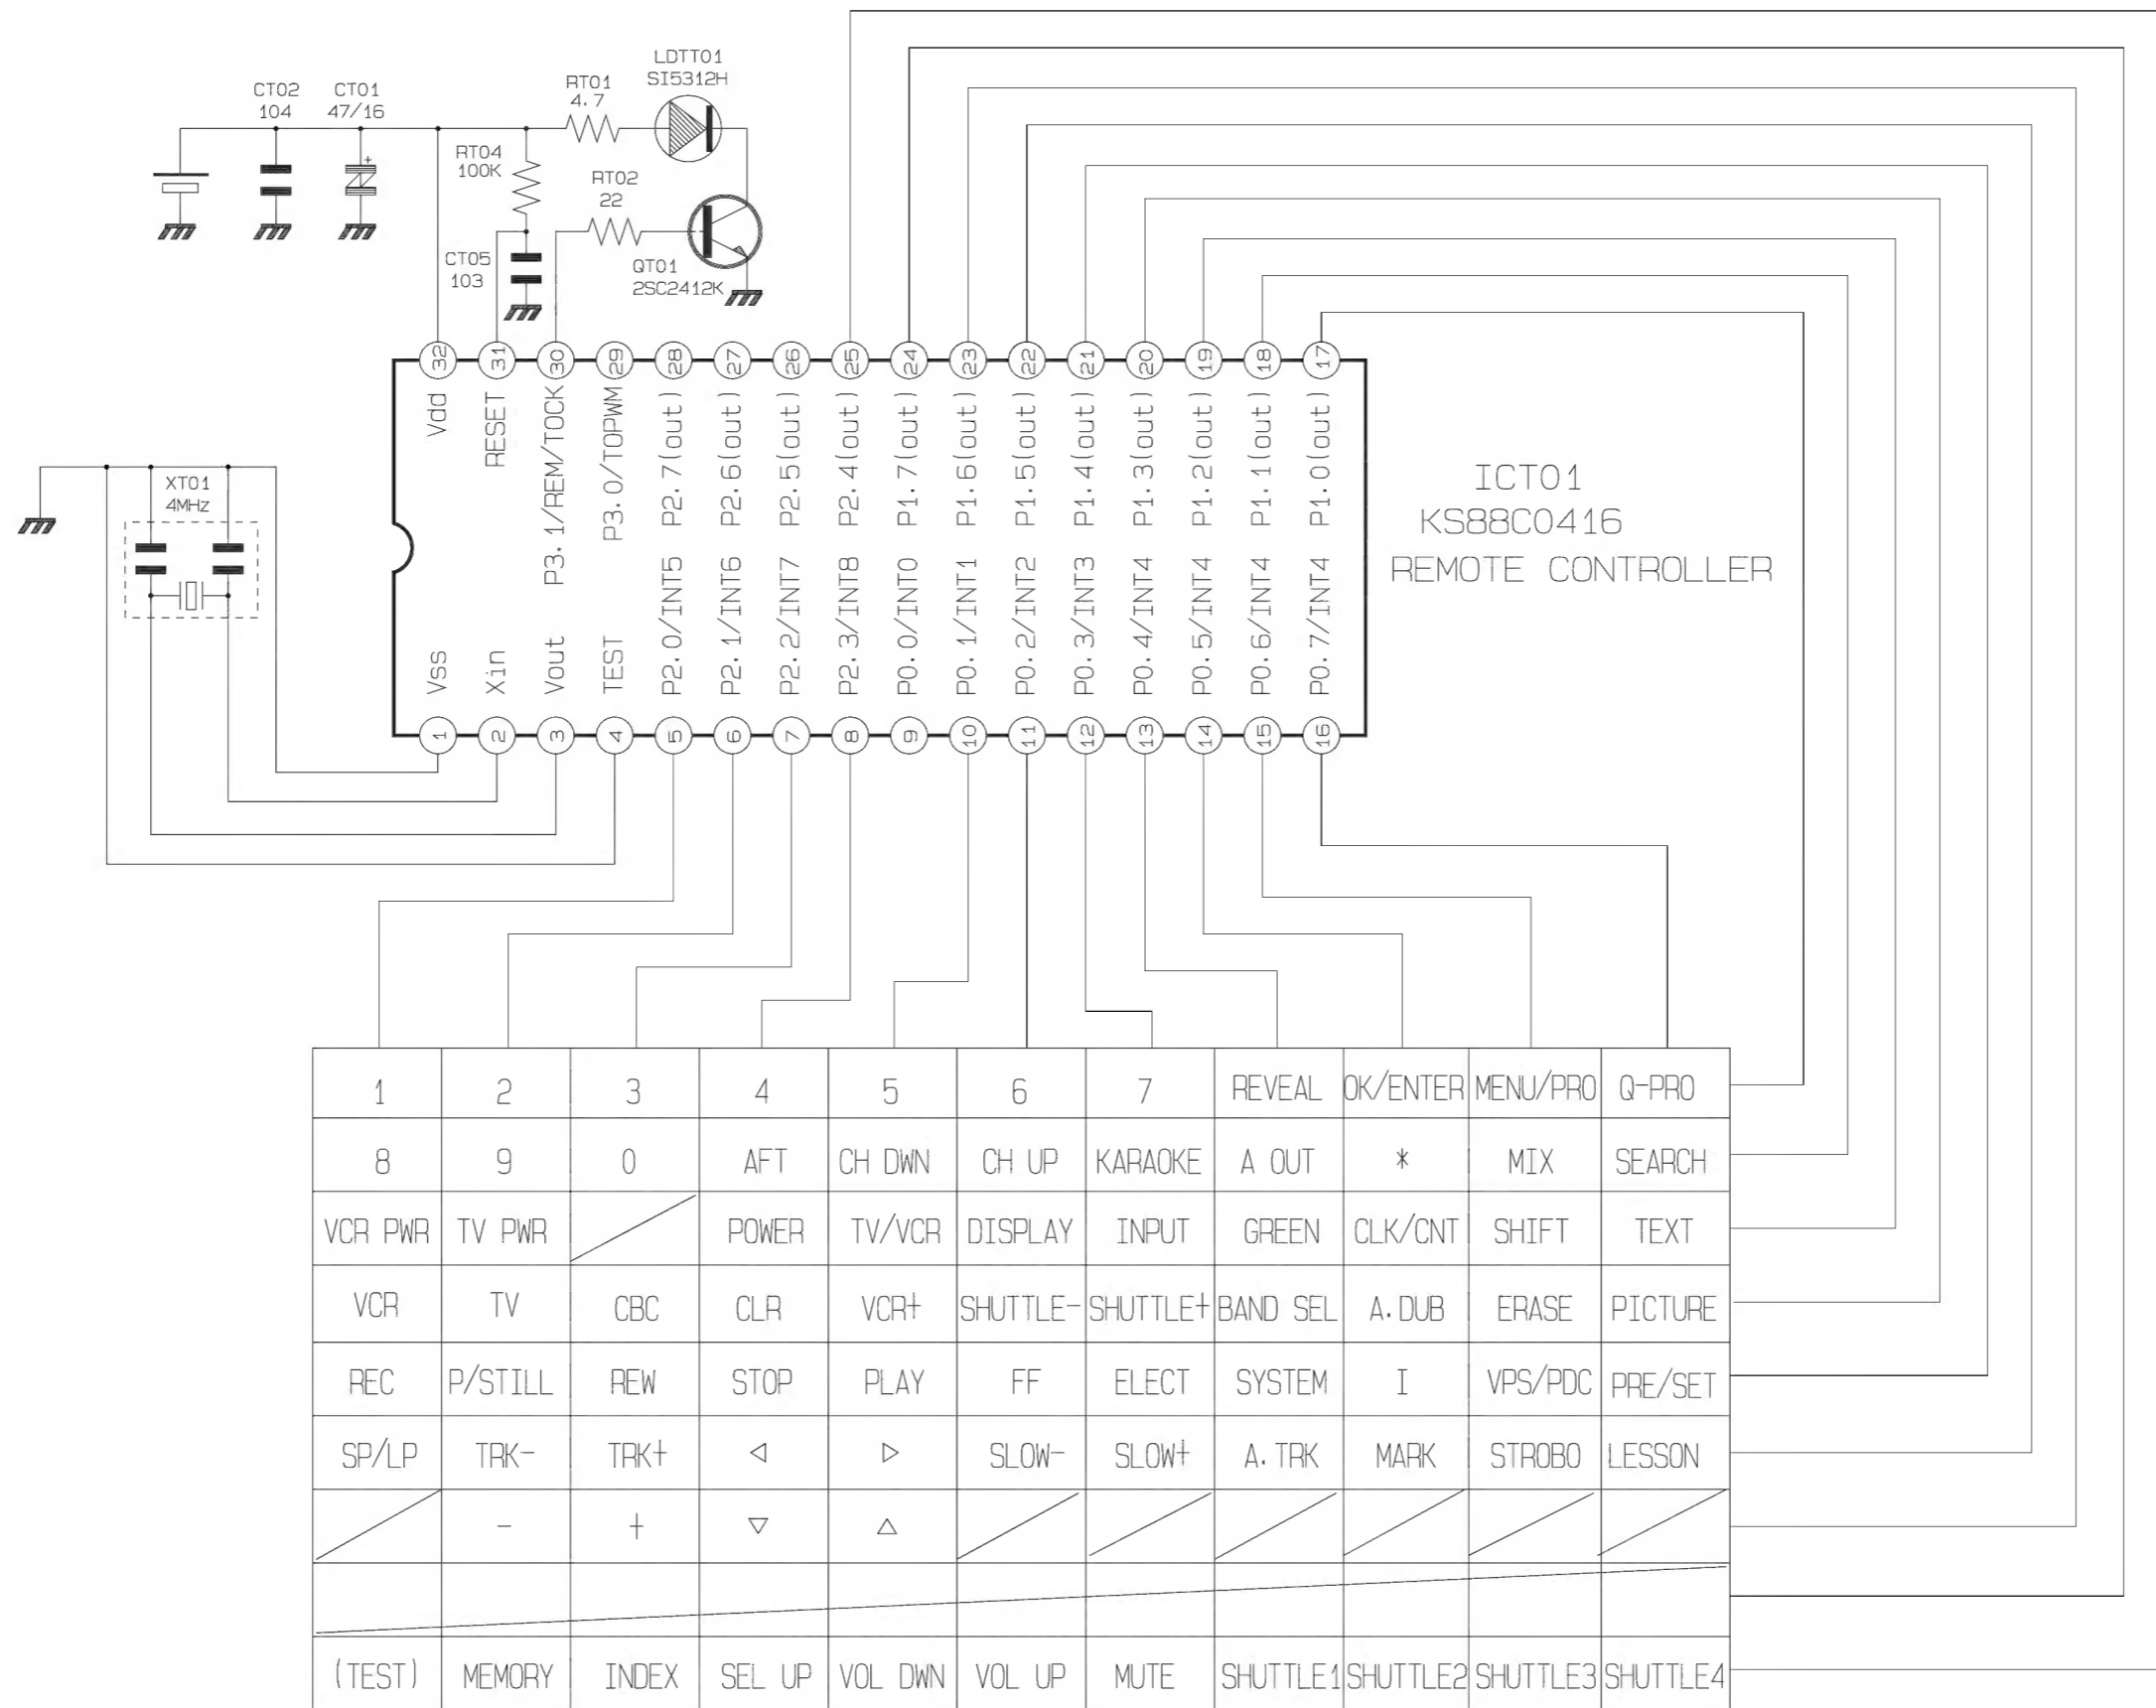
LDTT01
SI5312H
RT01
4.7
CT02
104
CT01
47/16
RT04
100K
RT02
22
CT05
103
QT01
2SC2412K

32 Vdd
31 RESET
30 P3.1/REM/TOCK
29 P3.0/TOPWM
28 P2.7(out)
27 P2.6(out)
26 P2.5(out)
25 P2.4(out)
24 P1.7(out)
23 P1.6(out)
22 P1.5(out)
21 P1.4(out)
20 P1.3(out)
19 P1.2(out)
18 P1.1(out)
17 P1.0(out)

XT01
4MHz

1 Vss
2 Xin
3 Vout
4 TEST
5 P2.0/INT5
6 P2.1/INT6
7 P2.2/INT7
8 P2.3/INT8
9 P0.0/INT0
10 P0.1/INT1
11 P0.2/INT2
12 P0.3/INT3
13 P0.4/INT4
14 P0.5/INT4
15 P0.6/INT4
16 P0.7/INT4

ICT01
KS88C0416
REMOTE CONTROLLER

| 1 | 2 | 3 | 4 | 5 | 6 | 7 | REVEAL | OK/ENTER | MENU/PRO | Q-PRO |
|---|---|---|---|---|---|---|---|---|---|---|
| 8 | 9 | 0 | AFT | CH DWN | CH UP | KARAOKE | A OUT | * | MIX | SEARCH |
| VCR PWR | TV PWR | | POWER | TV/VCR | DISPLAY | INPUT | GREEN | CLK/CNT | SHIFT | TEXT |
| VCR | TV | CBC | CLR | VCR+ | SHUTTLE- | SHUTTLE+ | BAND SEL | A.DUB | ERASE | PICTURE |
| REC | P/STILL | REW | STOP | PLAY | FF | ELECT | SYSTEM | I | VPS/PDC | PRE/SET |
| SP/LP | TRK- | TRK+ | ◁ | ▷ | SLOW- | SLOW+ | A.TRK | MARK | STROBO | LESSON |
| | - | + | ▽ | △ | | | | | | |
| | | | | | | | | | | |
| (TEST) | MEMORY | INDEX | SEL UP | VOL DWN | VOL UP | MUTE | SHUTTLE1 | SHUTTLE2 | SHUTTLE3 | SHUTTLE4 |